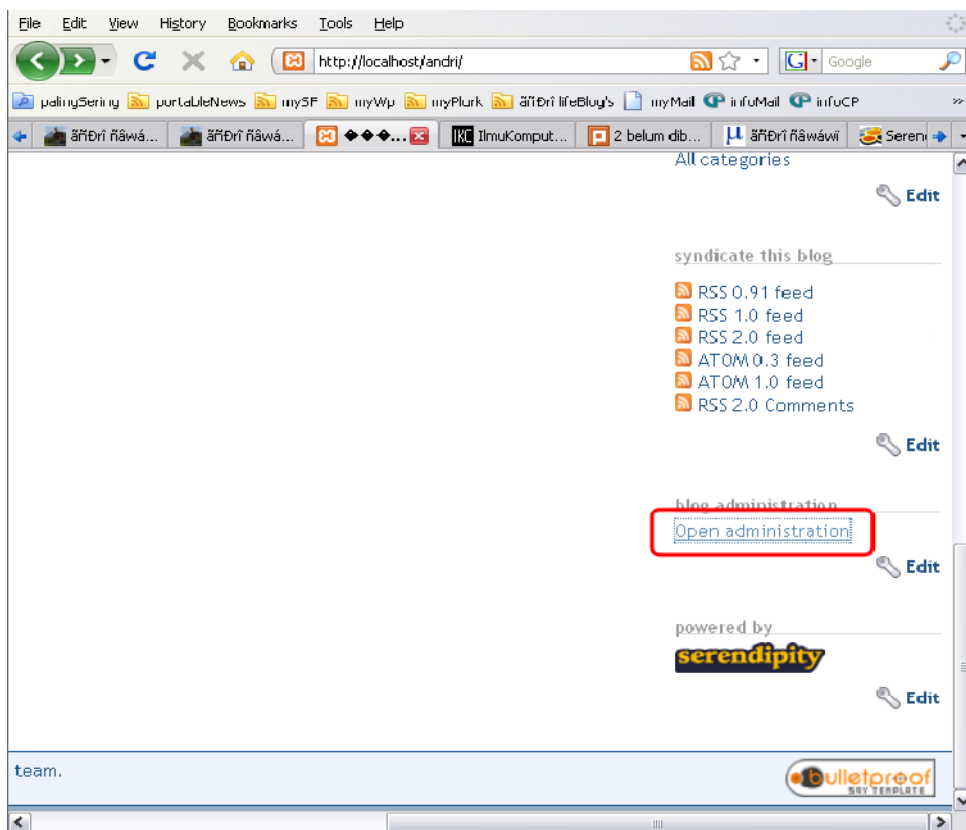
File Edit View History Bookmarks Tools Help

http://localhost/andri/

Google

palingSering portableNews mySF myWp myPlurk ãñÐrî lifeBlog's myMail infoMail infoCP

ãñÐrî ñãwá... ãñÐrî ñãwá... ◆◆◆... IlmuKomput... 2 belum dib... ãñÐrî ñãwáwï Seren

All categories

Edit

syndicate this blog

RSS 0.91 feed
RSS 1.0 feed
RSS 2.0 feed
ATOM 0.3 feed
ATOM 1.0 feed
RSS 2.0 Comments

Edit

blog administration

Open administration

Edit

powered by

serendipity

Edit

team.

bulletproof
SKY TEMPLATE